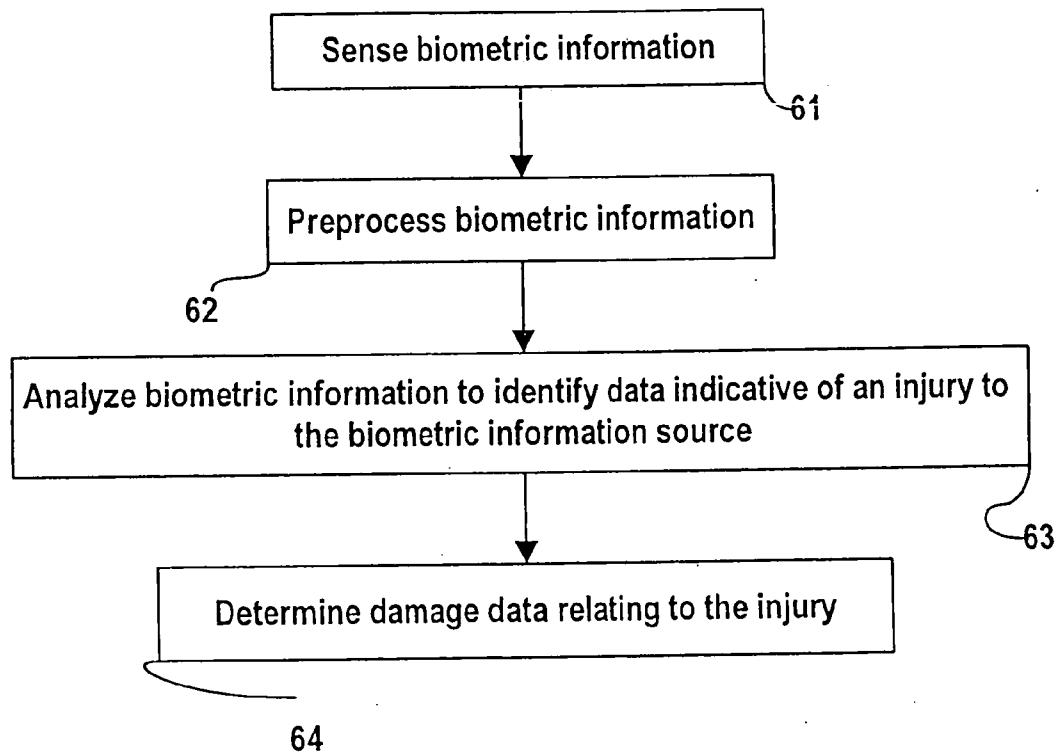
Sense biometric information

61

Preprocess biometric information

62

Analyze biometric information to identify data indicative of an injury to the biometric information source

63

Determine damage data relating to the injury

64